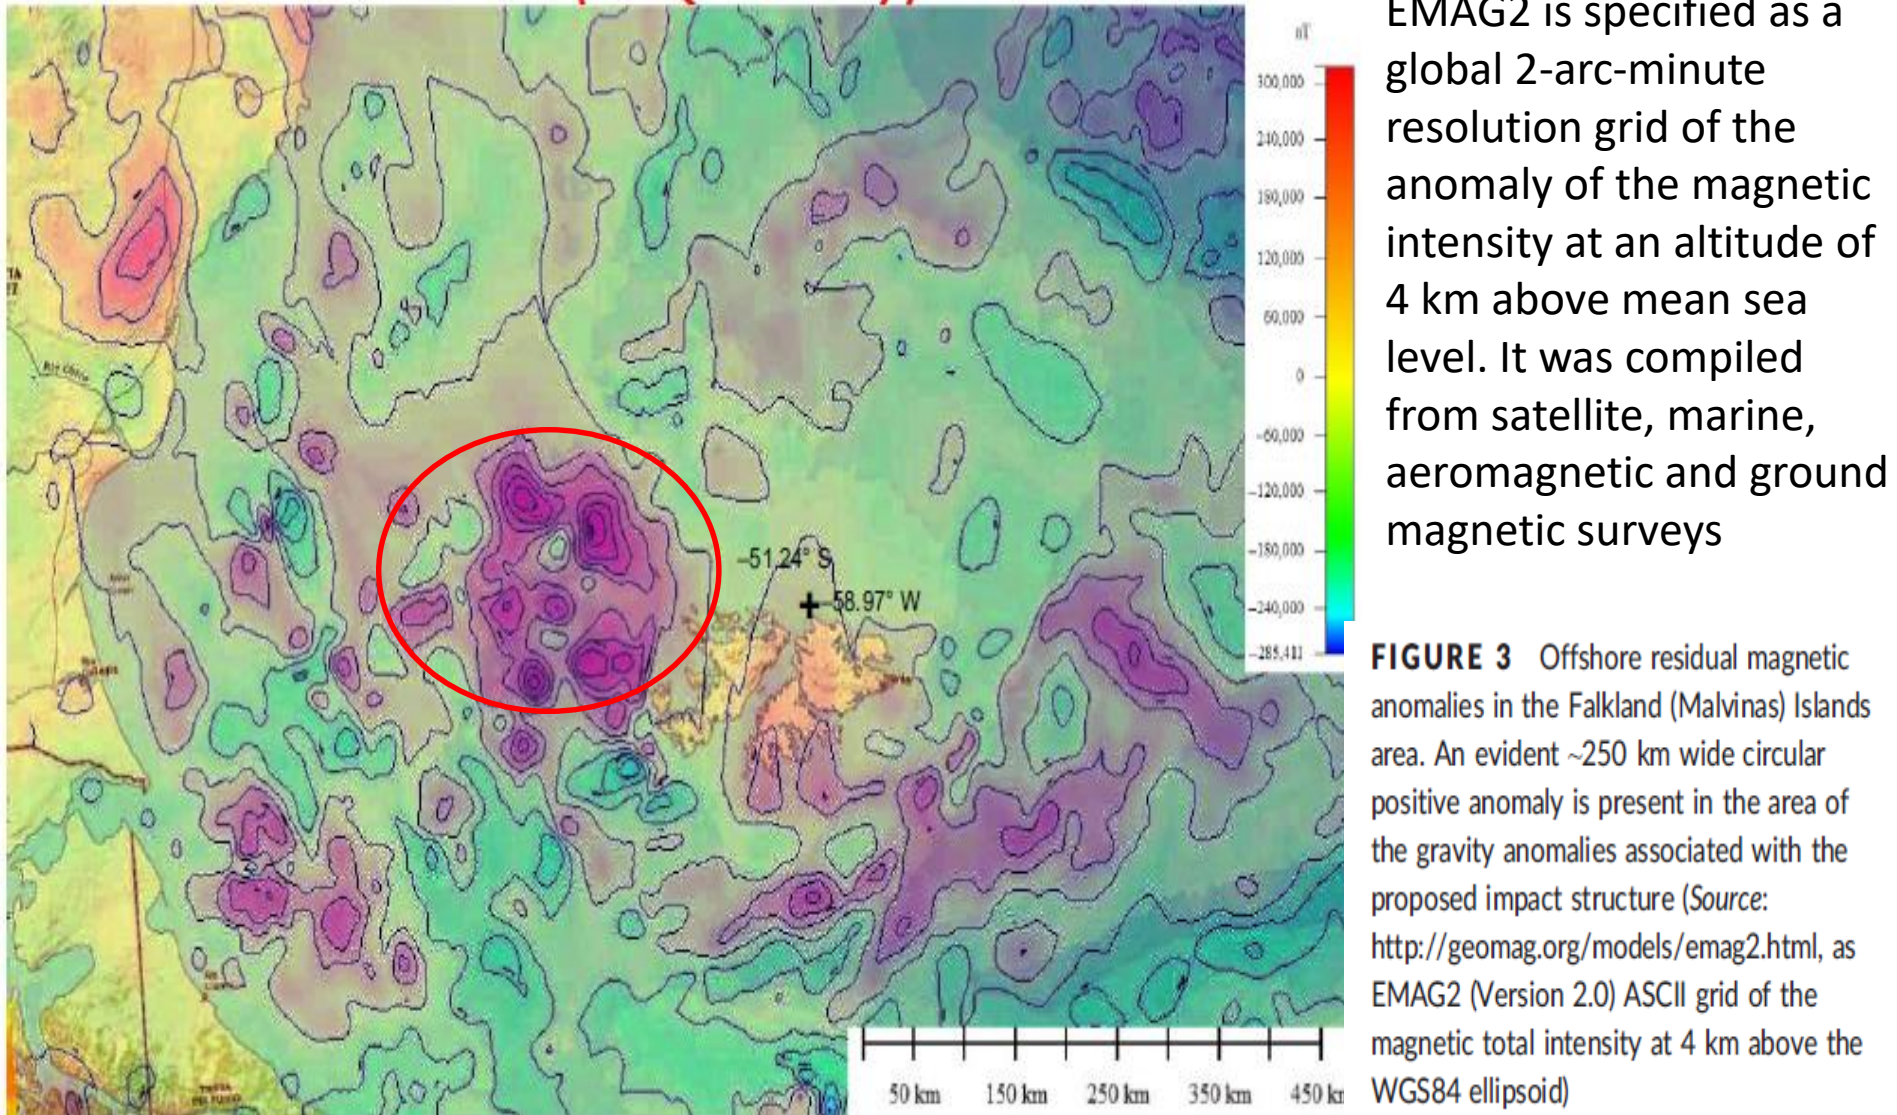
EMAG2 is specified as a global 2-arc-minute resolution grid of the anomaly of the magnetic intensity at an altitude of 4 km above mean sea level. It was compiled from satellite, marine, aeromagnetic and ground magnetic surveys

nT
300,000
240,000
180,000
120,000
60,000
0
-60,000
-120,000
-180,000
-240,000
-285,481

-51,24° S
58.97° W

50 km 150 km 250 km 350 km 450 km

FIGURE 3 Offshore residual magnetic anomalies in the Falkland (Malvinas) Islands area. An evident ~250 km wide circular positive anomaly is present in the area of the gravity anomalies associated with the proposed impact structure (Source: http://geomag.org/models/emag2.html, as EMAG2 (Version 2.0) ASCII grid of the magnetic total intensity at 4 km above the WGS84 ellipsoid)